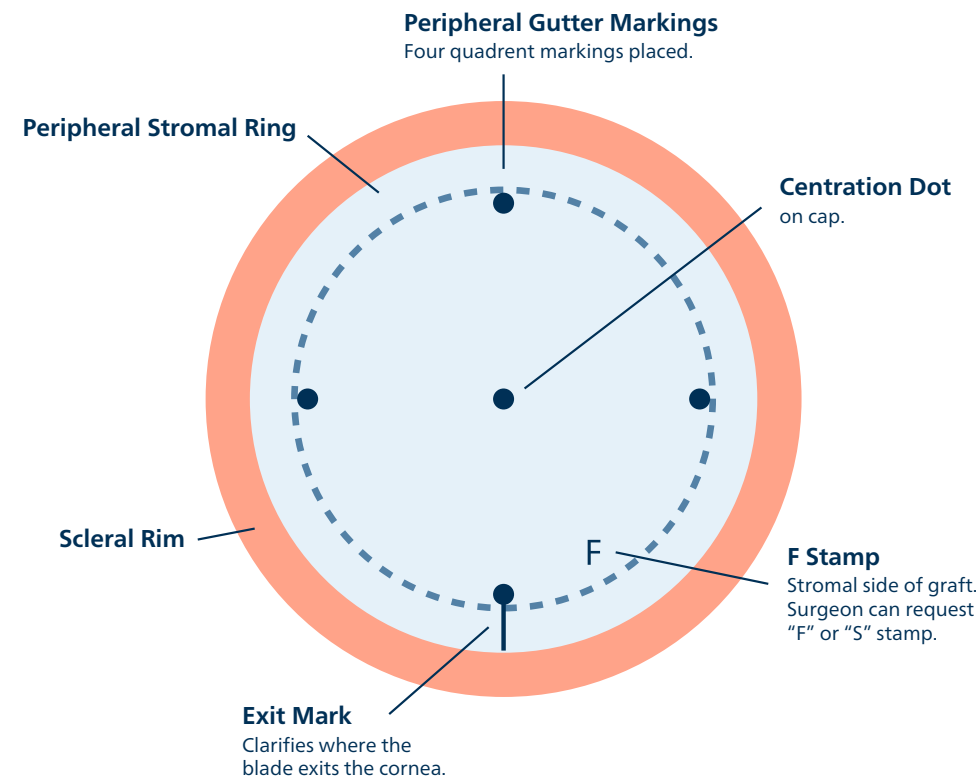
Peripheral Gutter Markings
Four quadrent markings placed.

Peripheral Stromal Ring

Centration Dot
on cap.

F

Scleral Rim

F Stamp
Stromal side of graft. Surgeon can request "F" or "S" stamp.

Exit Mark
Clarifies where the blade exits the cornea.